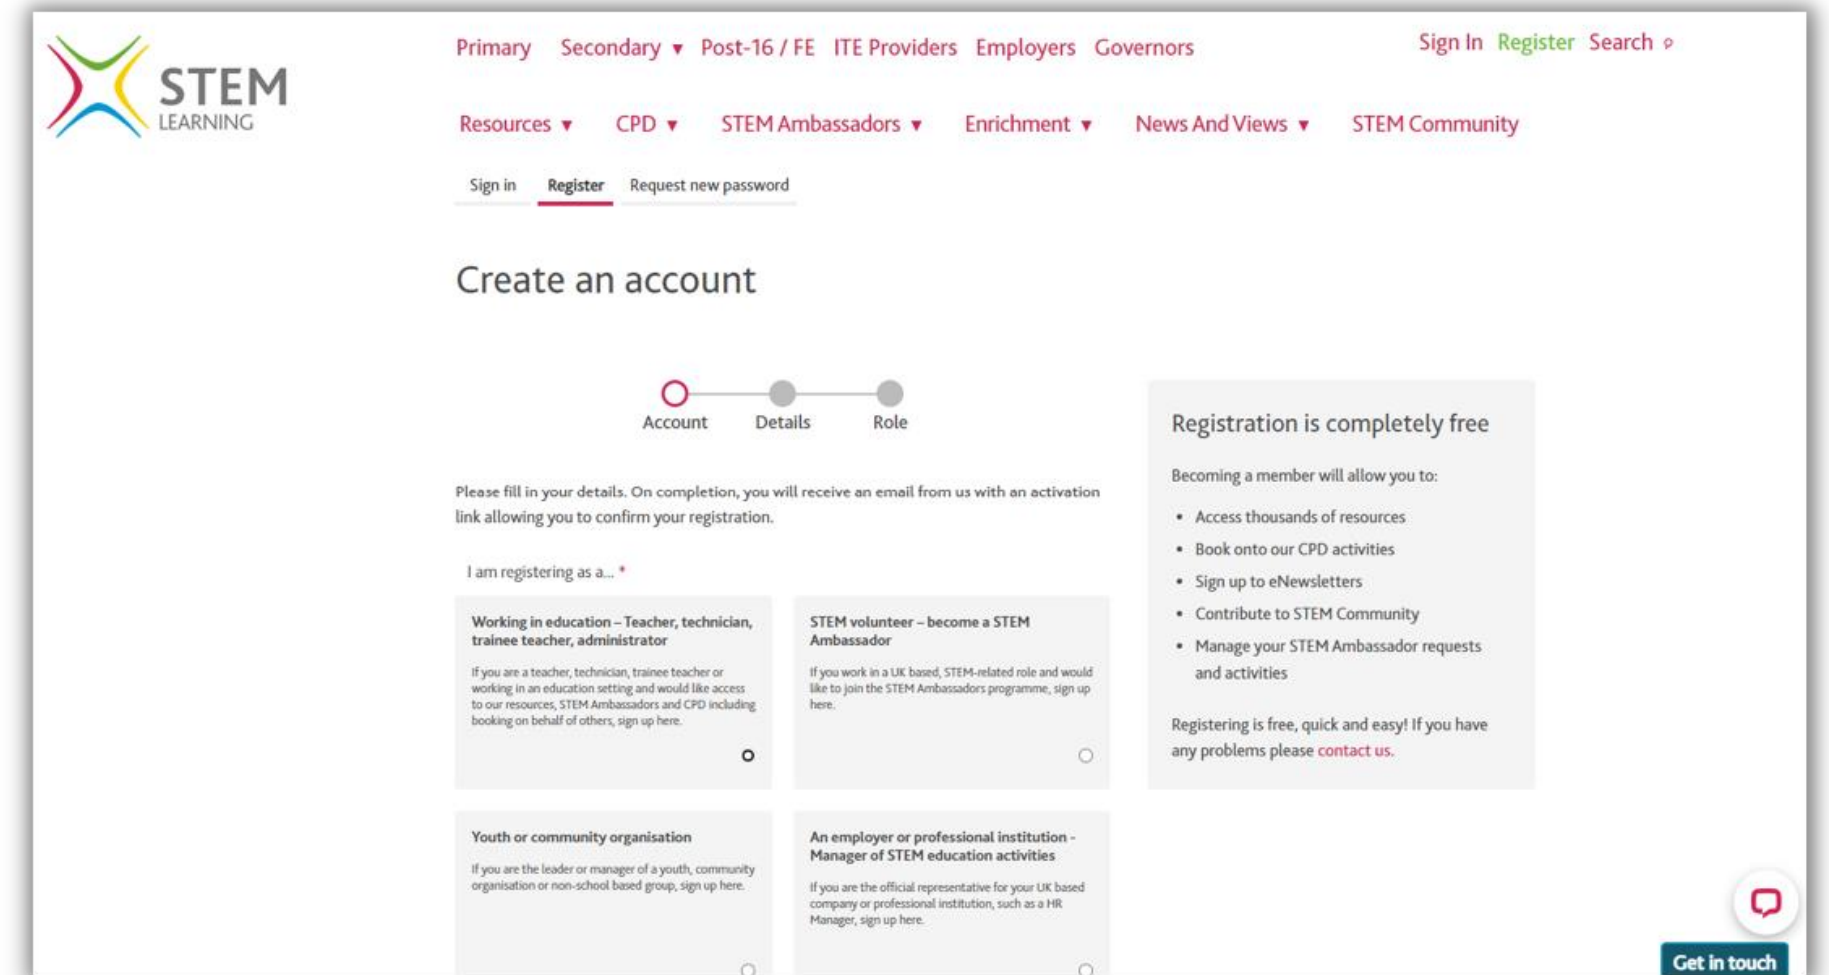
STEM LEARNING

Primary Secondary ▾ Post-16 / FE ITE Providers Employers Governors

Sign In Register Search

Resources ▾ CPD ▾ STEM Ambassadors ▾ Enrichment ▾ News And Views ▾ STEM Community

Sign in Register Request new password

Create an account

Account Details Role

Please fill in your details. On completion, you will receive an email from us with an activation link allowing you to confirm your registration.

I am registering as a... *

Working in education – Teacher, technician, trainee teacher, administrator

If you are a teacher, technician, trainee teacher or working in an education setting and would like access to our resources, STEM Ambassadors and CPD including booking on behalf of others, sign up here.

STEM volunteer – become a STEM Ambassador

If you work in a UK based, STEM-related role and would like to join the STEM Ambassadors programme, sign up here.

Youth or community organisation

If you are the leader or manager of a youth, community organisation or non-school based group, sign up here.

An employer or professional institution - Manager of STEM education activities

If you are the official representative for your UK based company or professional institution, such as a HR Manager, sign up here.

Registration is completely free

Becoming a member will allow you to:

- Access thousands of resources
- Book onto our CPD activities
- Sign up to eNewsletters
- Contribute to STEM Community
- Manage your STEM Ambassador requests and activities

Registering is free, quick and easy! If you have any problems please contact us.

Get in touch